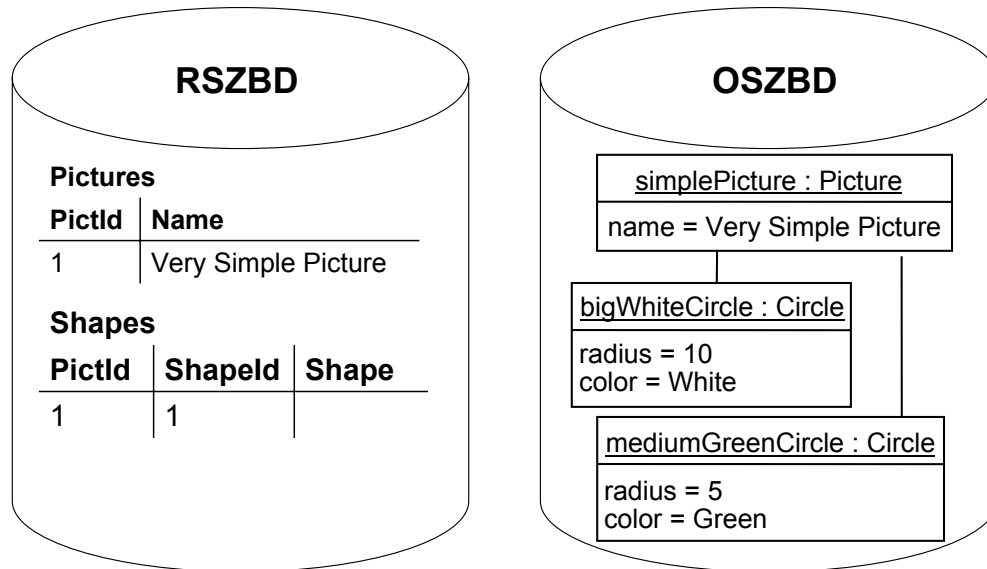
RSZBD

Pictures

| PictId | Name |
|---|---|
| 1 | Very Simple Picture |

Shapes

| PictId | ShapeId | Shape |
|---|---|---|
| 1 | 1 | |

OSZBD

simplePicture : Picture

name = Very Simple Picture

bigWhiteCircle : Circle

radius = 10
color = White

mediumGreenCircle : Circle

radius = 5
color = Green